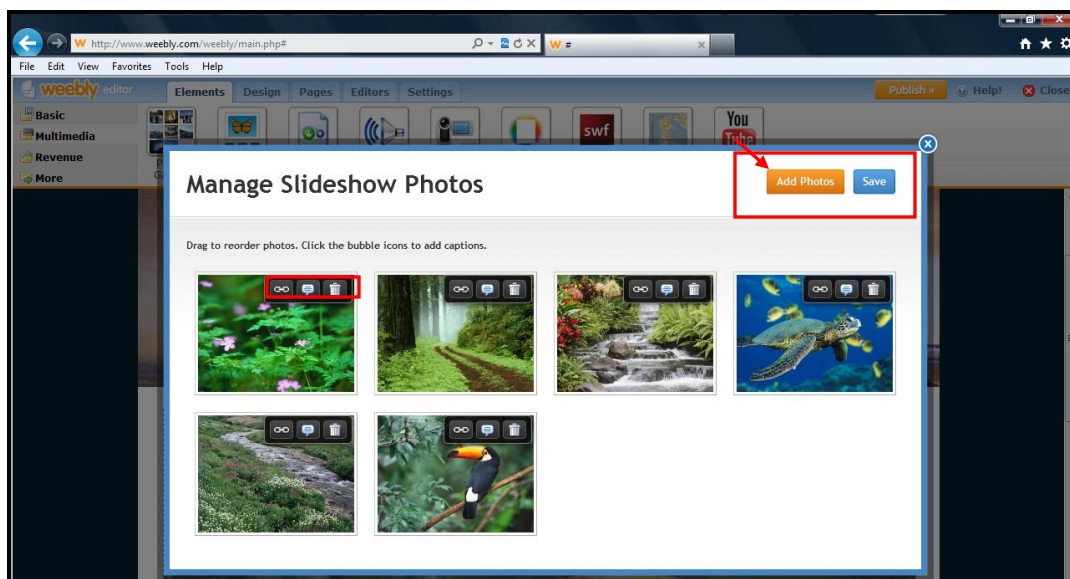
http://www.weebly.com/weebly/main.php#

W #

File Edit View Favorites Tools Help

weebly editor

Elements Design Pages Editors Settings

Publish » Help! Close

Basic
Multimedia
Revenue
More

swf

You Tube

Manage Slideshow Photos

Add Photos Save

Drag to reorder photos. Click the bubble icons to add captions.